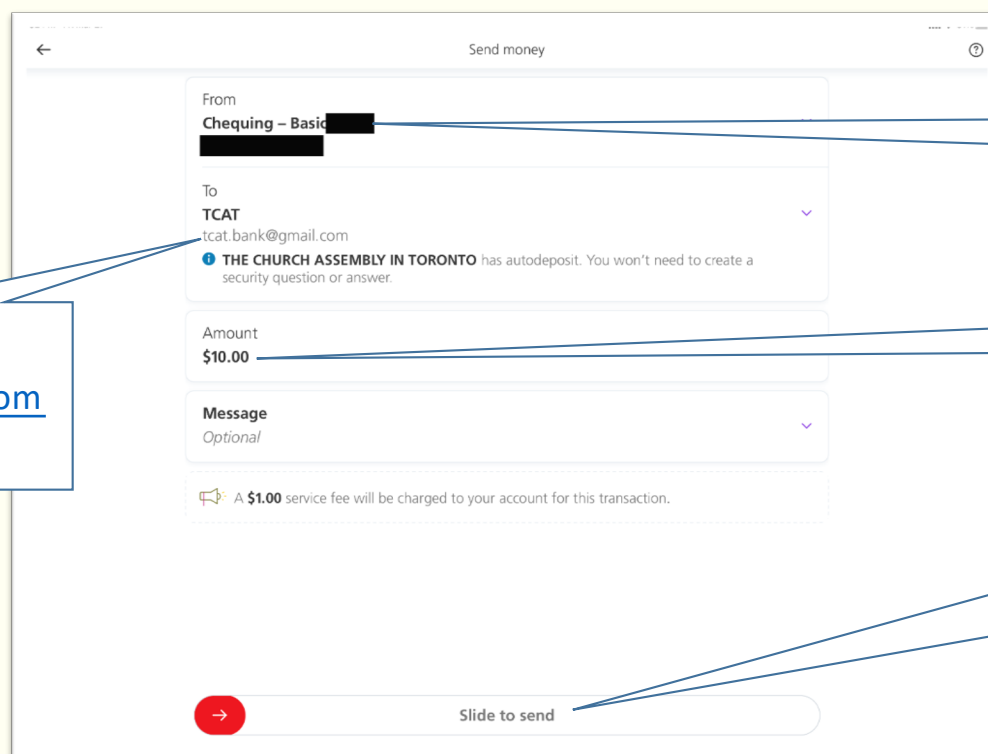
Send money

From
Chequing – Basic

To
TCAT
tcat.bank@gmail.com
THE CHURCH ASSEMBLY IN TORONTO has autodeposit. You won't need to create a security question or answer.

om

Amount
$10.00

Message
Optional

A $1.00 service fee will be charged to your account for this transaction.

Slide to send